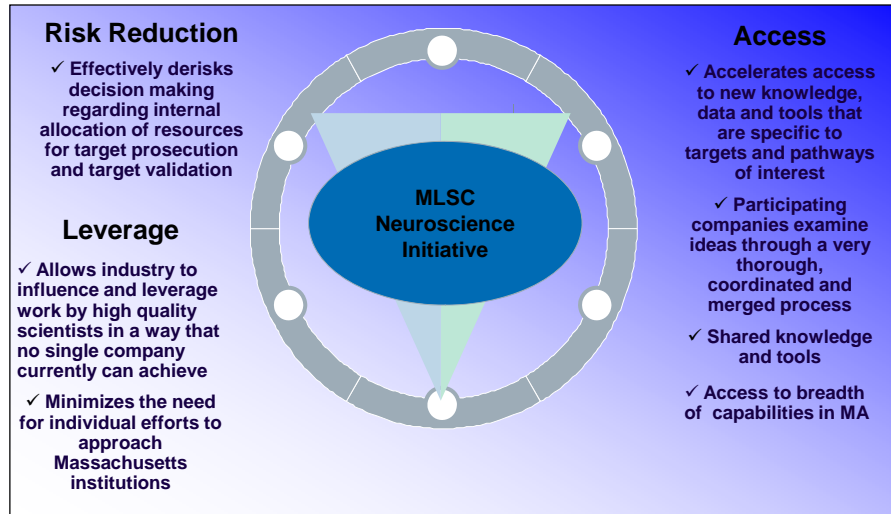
Risk Reduction

✓ Effectively derisks decision making regarding internal allocation of resources for target prosecution and target validation

Leverage

✓ Allows industry to influence and leverage work by high quality scientists in a way that no single company currently can achieve

✓ Minimizes the need for individual efforts to approach Massachusetts institutions

MLSC Neuroscience Initiative

Access

✓ Accelerates access to new knowledge, data and tools that are specific to targets and pathways of interest

✓ Participating companies examine ideas through a very thorough, coordinated and merged process

✓ Shared knowledge and tools

✓ Access to breadth of capabilities in MA